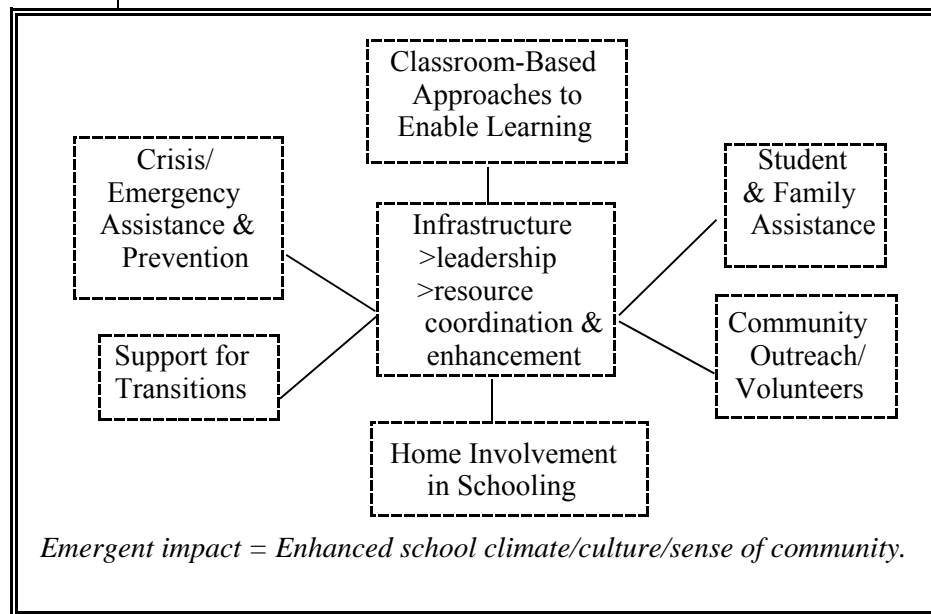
Classroom-Based Approaches to Enable Learning

Crisis/ Emergency Assistance & Prevention

Student & Family Assistance

Infrastructure
>leadership
>resource coordination & enhancement

Support for Transitions

Community Outreach/ Volunteers

Home Involvement in Schooling

*Emergent impact = Enhanced school climate/culture/sense of community.*